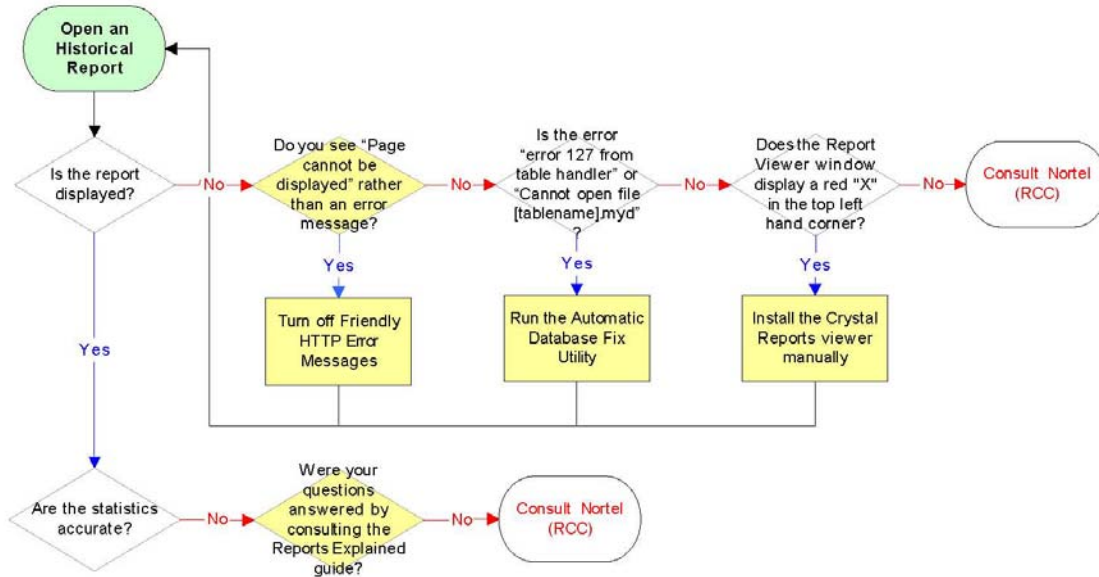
Open an Historical Report

Is the report displayed?

No

Do you see "Page cannot be displayed" rather than an error message?

No

Is the error "error 127 from table handler" or "Cannot open file [tablename].myd" ?

No

Does the Report Viewer window display a red "X" in the top left hand corner?

No

Consult Nortel (RCC)

Yes

Turn off Friendly HTTP Error Messages

Yes

Run the Automatic Database Fix Utility

Yes

Install the Crystal Reports viewer manually

Yes

Are the statistics accurate?

No

Were your questions answered by consulting the Reports Explained guide?

No

Consult Nortel (RCC)